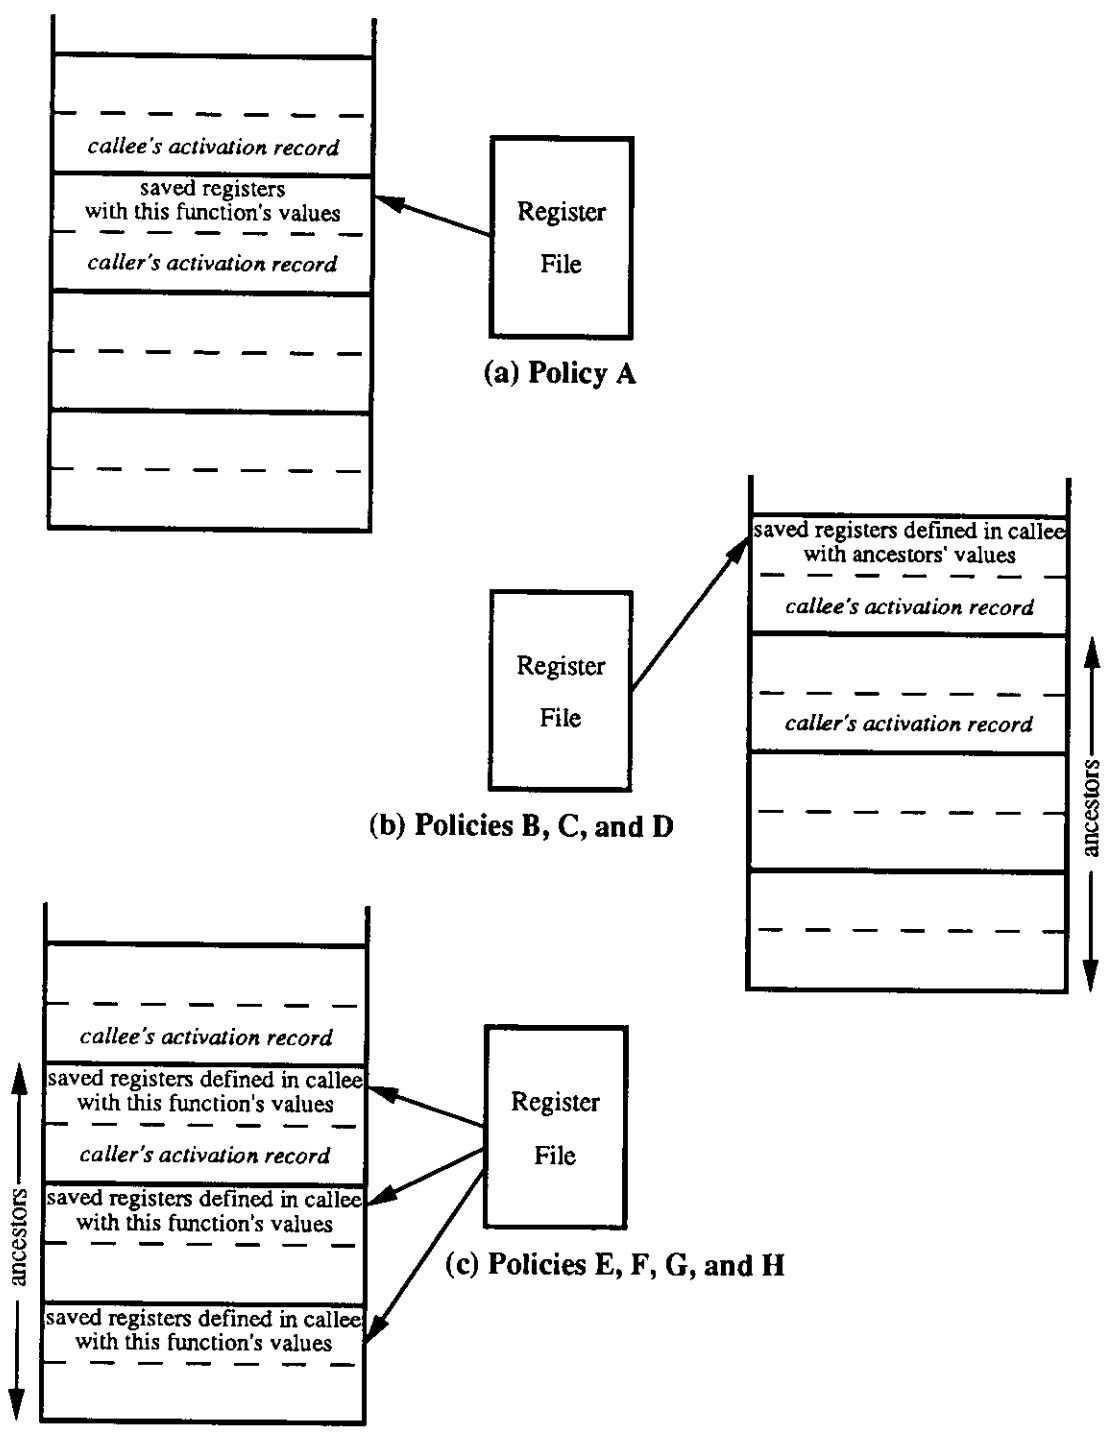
callee's activation record

saved registers with this function's values

caller's activation record

Register File

(a) Policy A

saved registers defined in callee with ancestors' values

callee's activation record

caller's activation record

ancestors

Register File

(b) Policies B, C, and D

callee's activation record

saved registers defined in callee with this function's values

caller's activation record

saved registers defined in callee with this function's values

saved registers defined in callee with this function's values

ancestors

Register File

(c) Policies E, F, G, and H